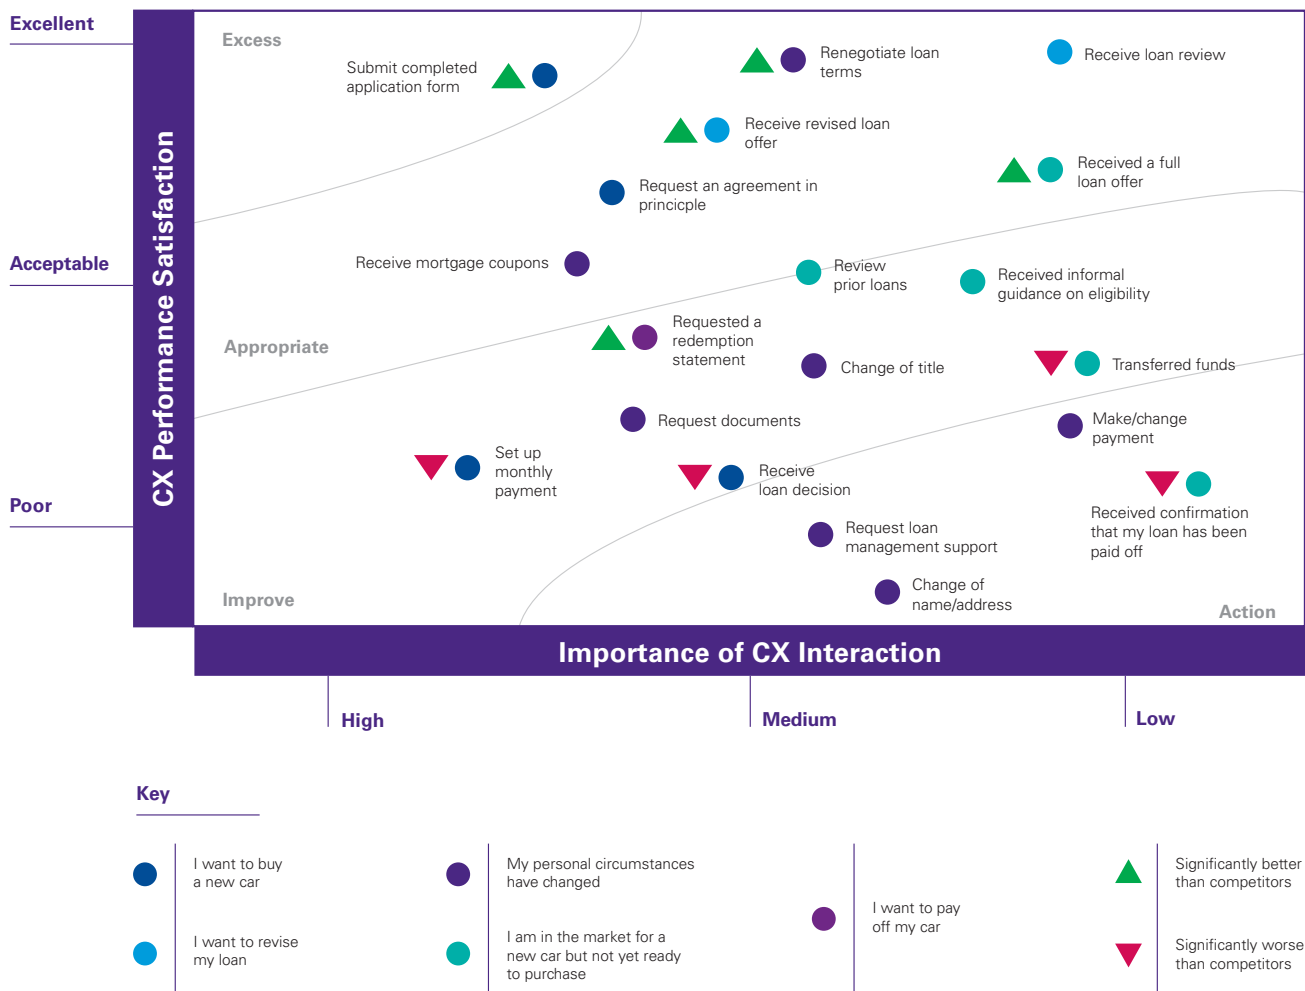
Excellent

Acceptable

Poor

CX Performance Satisfaction

Excess

Submit completed application form

Renegotiate loan terms

Receive loan review

Receive revised loan offer

Received a full loan offer

Request an agreement in princicple

Receive mortgage coupons

Review prior loans

Received informal guidance on eligibility

Appropriate

Requested a redemption statement

Change of title

Transferred funds

Request documents

Make/change payment

Set up monthly payment

Receive loan decision

Received confirmation that my loan has been paid off

Request loan management support

Change of name/address

Improve

Action

Importance of CX Interaction

High

Medium

Low

Key

I want to buy a new car

I want to revise my loan

My personal circumstances have changed

I am in the market for a new car but not yet ready to purchase

I want to pay off my car

Significantly better than competitors

Significantly worse than competitors